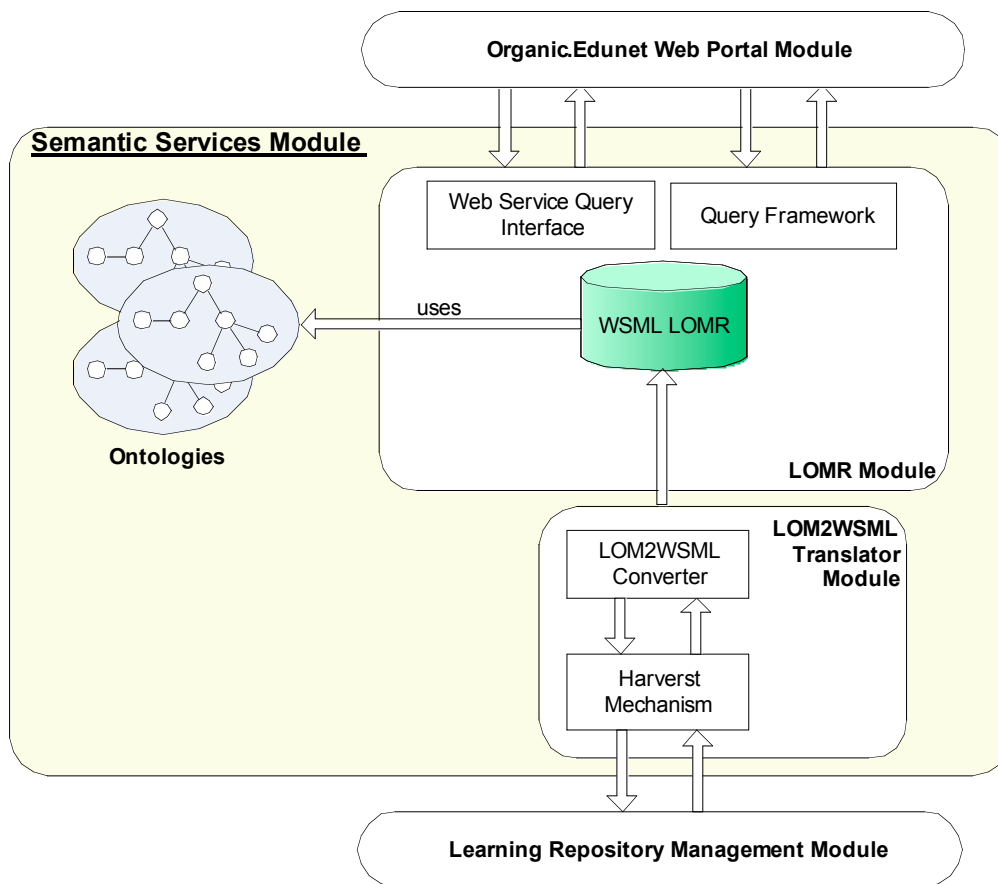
Organic.Edunet Web Portal Module

Semantic Services Module

Web Service Query Interface

Query Framework

uses

WSML LOMR

Ontologies

LOMR Module

LOM2WSML Translator Module

LOM2WSML Converter

Harverst Mechanism

Learning Repository Management Module